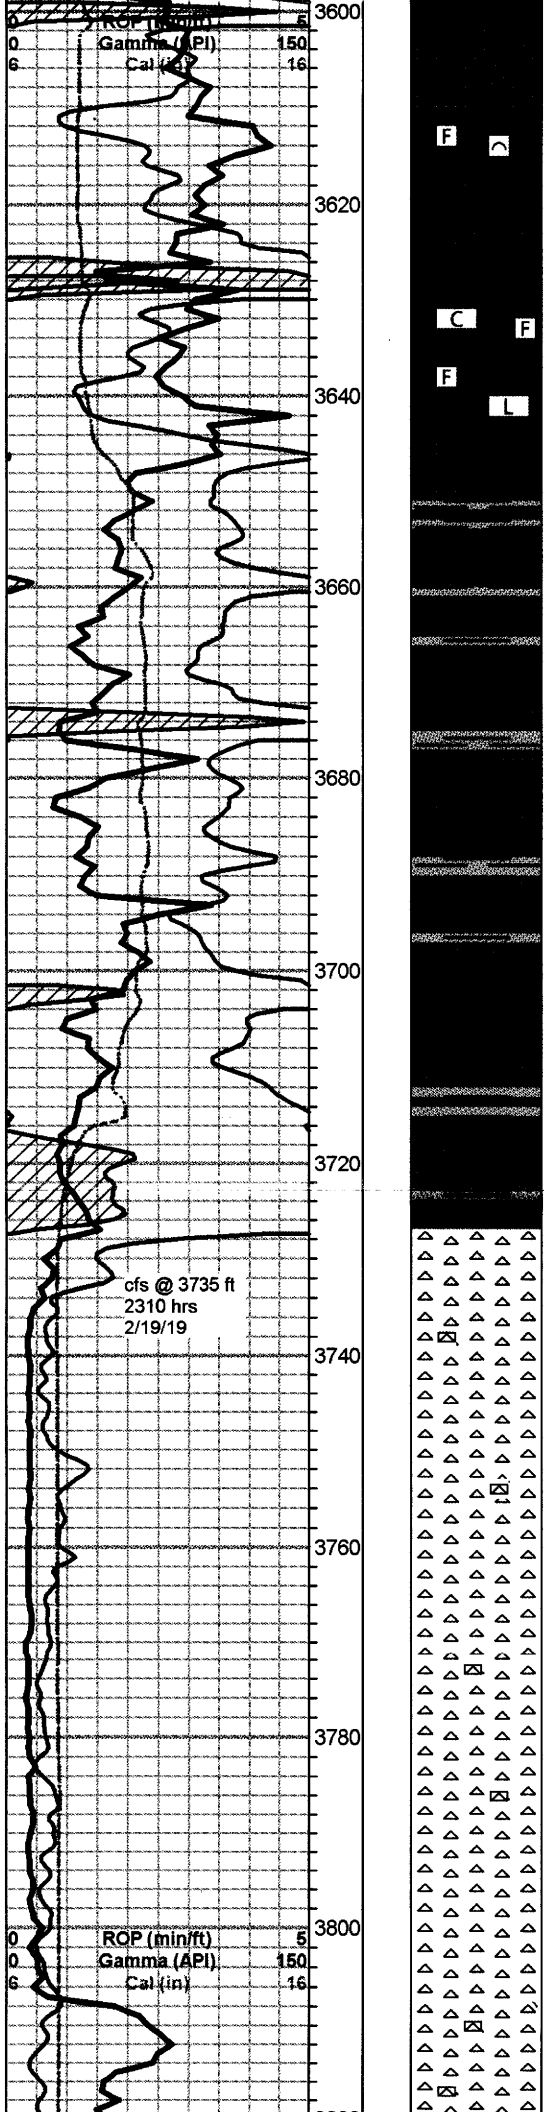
0 ROP (min/ft) 5
0 Gamma (API) 150
6 Cal (in) 16

3600

F

C F

F L

3620

3640

3660

3680

3700

3720

cfs @ 3735 ft
2310 hrs
2/19/19

3740

3760

3780

3800

0 ROP (min/ft) 5
0 Gamma (API) 150
6 Cal (in) 16